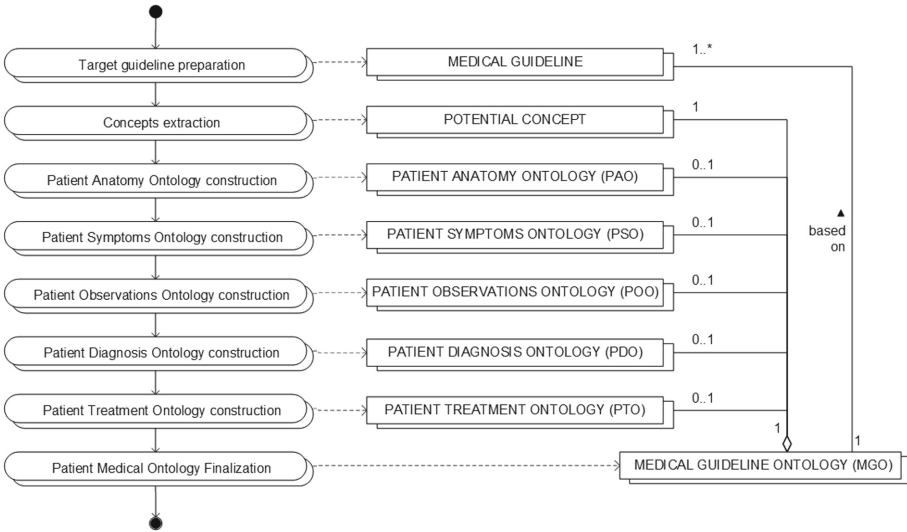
Target guideline preparation

MEDICAL GUIDELINE

1..*

Concepts extraction

POTENTIAL CONCEPT

1

Patient Anatomy Ontology construction

PATIENT ANATOMY ONTOLOGY (PAO)

0..1

▲
based
on

Patient Symptoms Ontology construction

PATIENT SYMPTOMS ONTOLOGY (PSO)

0..1

Patient Observations Ontology construction

PATIENT OBSERVATIONS ONTOLOGY (POO)

0..1

Patient Diagnosis Ontology construction

PATIENT DIAGNOSIS ONTOLOGY (PDO)

0..1

Patient Treatment Ontology construction

PATIENT TREATMENT ONTOLOGY (PTO)

0..1

1

1

Patient Medical Ontology Finalization

MEDICAL GUIDELINE ONTOLOGY (MGO)